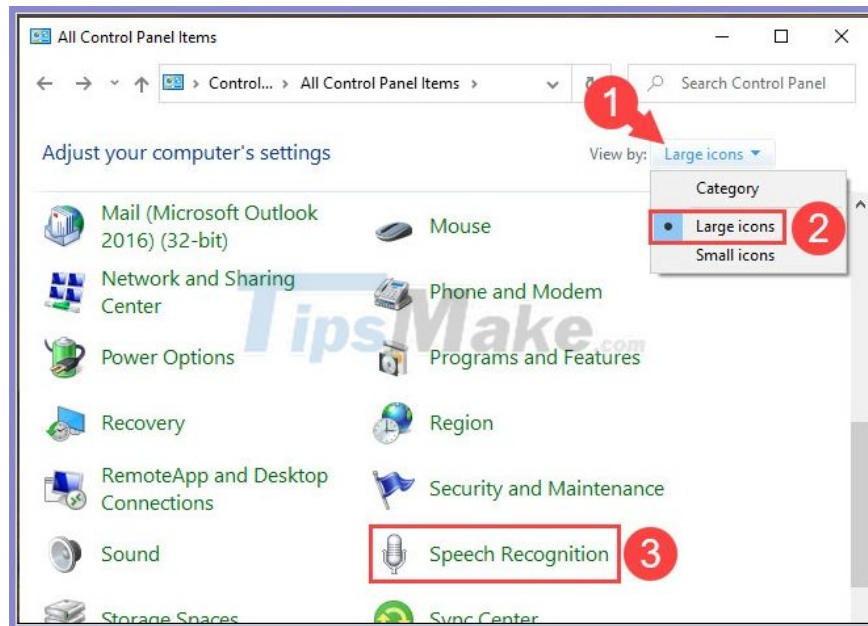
All Control Panel Items

Control... > All Control Panel Items >

Search Control Panel

Adjust your computer's settings

1

View by: Large icons

Category

Large icons

2

Small icons

Mail (Microsoft Outlook 2016) (32-bit)

Mouse

Network and Sharing Center

Phone and Modem

TipsMake.com

Power Options

Programs and Features

Recovery

Region

RemoteApp and Desktop Connections

Security and Maintenance

Sound

Speech Recognition

3

Storage Spaces

Sync Center